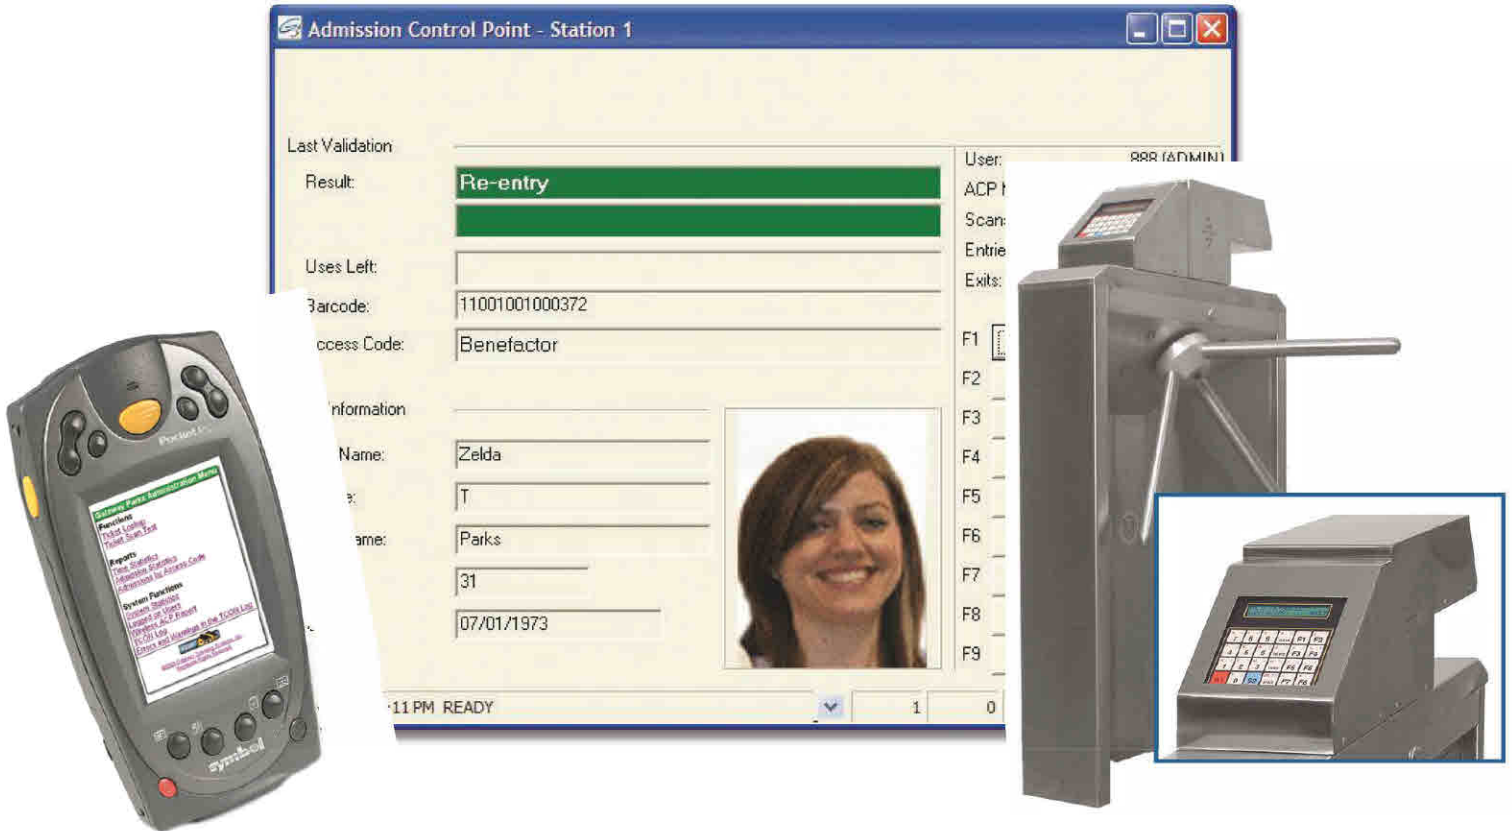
Admission Control Point - Station 1

Last Validation
Result: Re-entry
Uses Left:
Barcode: 11001001000372
ccess Code: Benefactor
nformation
Name: Zelda
: T
ame: Parks
31
07/01/1973
:11 PM READY
1
0

User: 888 (ADMIN)
ACP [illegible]
Scan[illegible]
Entrie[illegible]
Exits:
F1
F2
F3
F4
F5
F6
F7
F8
F9

Pocket PC
Gateway Parks Administration Menu
Functions
Ticket Lookup
Ticket Scan Test
Reports
Time Statistics
Admissions Statistics
Admissions by Access Code
System Functions
System Statistics
Logged on Users
Wireless ACP Report
TCOU Log
Errors and Warnings in the TCOU Log
symbol